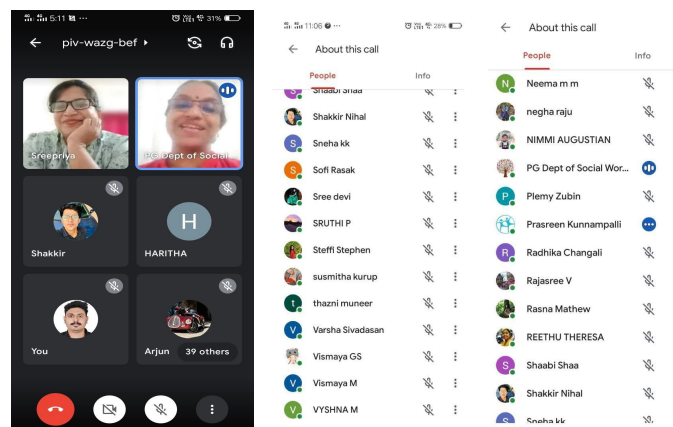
5:11 31%

piv-wazg-bef

Sreepriya

PG Dept of Social

Shakkir

H

HARITHA

You

Arjun

39 others

11:06 28%

About this call

People

Info

Shaabi Shaa

Shakkir Nihal

Sneha kk

Sofi Rasak

Sree devi

SRUTHI P

Steffi Stephen

susmitha kurup

thazni muneer

Varsha Sivadasan

Vismaya GS

Vismaya M

VYSHNA M

About this call

People

Info

Neema m m

negha raju

NIMMI AUGUSTIAN

PG Dept of Social Wor...

Plemy Zubin

Prasreen Kunnampalli

Radhika Changali

Rajasree V

Rasna Mathew

REETHU THERESA

Shaabi Shaa

Shakkir Nihal

Sneha kk